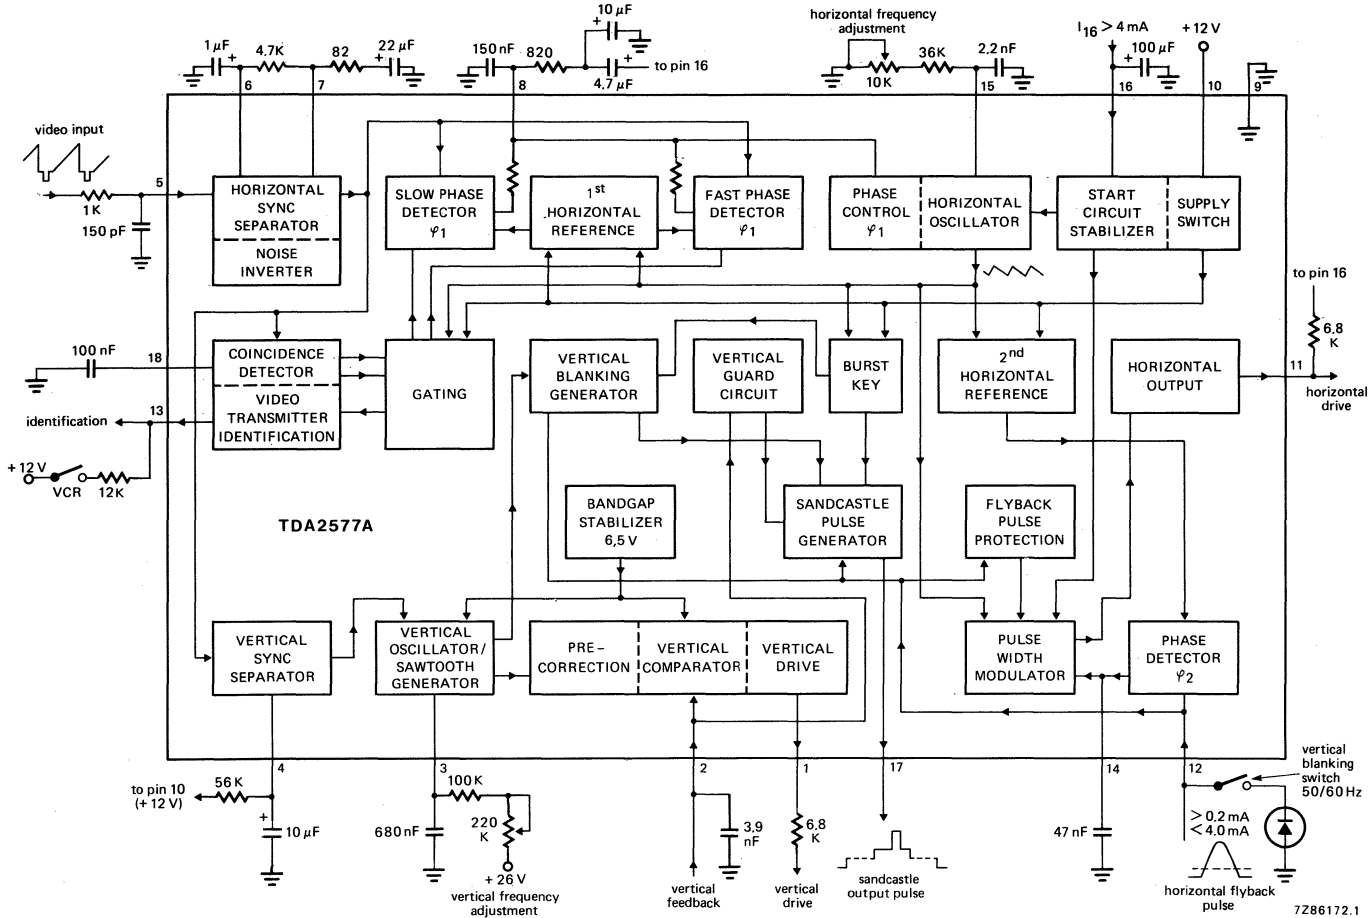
1 $\mu$F + 4.7K 82 + 22 $\mu$F
6 7
150 nF 820
8
+ 10 $\mu$F
+ 4.7 $\mu$F to pin 16
horizontal frequency adjustment
10K 36K 2,2 nF
15
$I_{16} > 4$ mA
+ 100 $\mu$F
16
+12 V
10
9

video input
1K
150 pF
5

HORIZONTAL SYNC SEPARATOR
NOISE INVERTER
SLOW PHASE DETECTOR $\varphi 1$
1st HORIZONTAL REFERENCE
FAST PHASE DETECTOR $\varphi 1$
PHASE CONTROL $\varphi 1$
HORIZONTAL OSCILLATOR
START CIRCUIT STABILIZER
SUPPLY SWITCH

to pin 16
6,8 K
100 nF
18
COINCIDENCE DETECTOR
VIDEO TRANSMITTER IDENTIFICATION
GATING
VERTICAL BLANKING GENERATOR
VERTICAL GUARD CIRCUIT
BURST KEY
2nd HORIZONTAL REFERENCE
HORIZONTAL OUTPUT
11
horizontal drive
identification
13
+12 V
VCR
12K

BANDGAP STABILIZER 6,5 V
SANDCASTLE PULSE GENERATOR
FLYBACK PULSE PROTECTION
TDA2577A

VERTICAL SYNC SEPARATOR
VERTICAL OSCILLATOR/ SAWTOOTH GENERATOR
PRE-CORRECTION
VERTICAL COMPARATOR
VERTICAL DRIVE
PULSE WIDTH MODULATOR
PHASE DETECTOR $\varphi 2$

4
to pin 10 (+12 V)
56 K
+ 10 $\mu$F
3
100 K
680 nF
220 K
+26 V
vertical frequency adjustment
2
3,9 nF
vertical feedback
1
6,8 K
vertical drive
17
sandcastle output pulse
14
47 nF
12
vertical blanking switch 50/60 Hz
$> 0.2$ mA
$< 4.0$ mA
horizontal flyback pulse
7Z86172.1